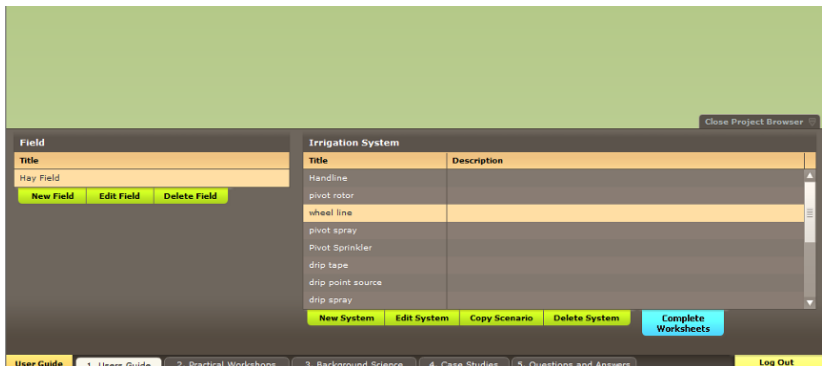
Close Project Browser

Field

| Title |
|---|
| Hay Field |

New Field Edit Field Delete Field

Irrigation System

| Title | Description |
|---|---|
| Handline | |
| pivot rotor | |
| wheel line | |
| pivot spray | |
| Pivot Sprinkler | |
| drip tape | |
| drip point source | |
| drip spray | |

New System Edit System Copy Scenario Delete System Complete Worksheets

User Guide 1. Users Guide 2. Practical Workshops 3. Background Science 4. Case Studies 5. Questions and Answers Log Out